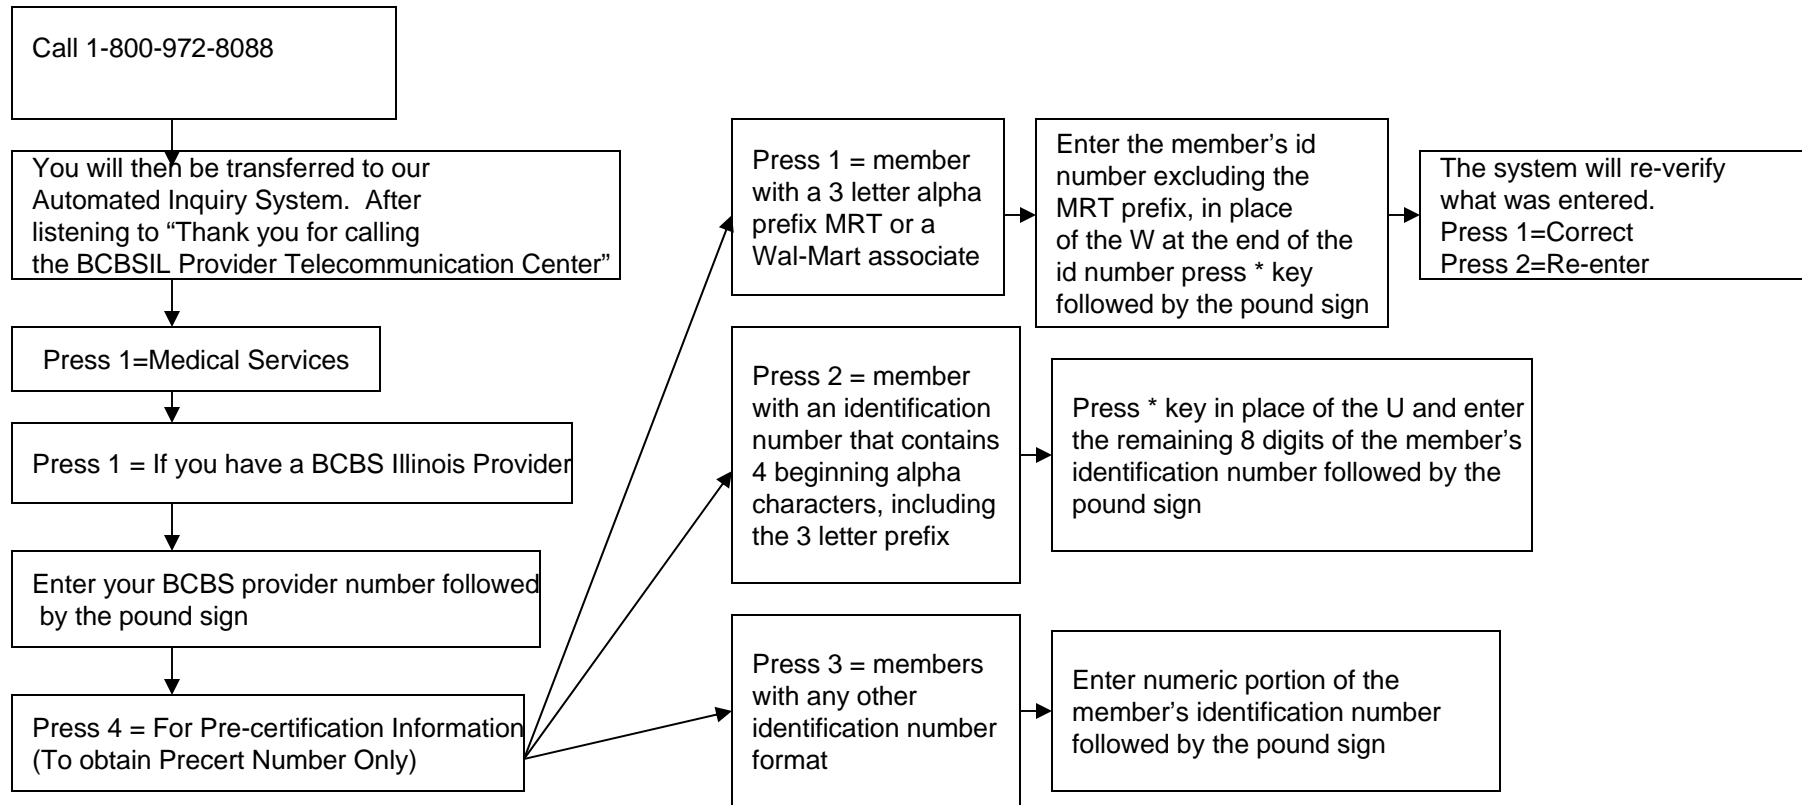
Call 1-800-972-8088

You will then be transferred to our Automated Inquiry System. After listening to “Thank you for calling the BCBSIL Provider Telecommunication Center”

Press 1=Medical Services

Press 1 = If you have a BCBS Illinois Provider

Enter your BCBS provider number followed by the pound sign

Press 4 = For Pre-certification Information (To obtain Precert Number Only)

Press 1 = member with a 3 letter alpha prefix MRT or a Wal-Mart associate

Enter the member’s id number excluding the MRT prefix, in place of the W at the end of the id number press * key followed by the pound sign

The system will re-verify what was entered.
Press 1=Correct
Press 2=Re-enter

Press 2 = member with an identification number that contains 4 beginning alpha characters, including the 3 letter prefix

Press * key in place of the U and enter the remaining 8 digits of the member’s identification number followed by the pound sign

Press 3 = members with any other identification number format

Enter numeric portion of the member’s identification number followed by the pound sign